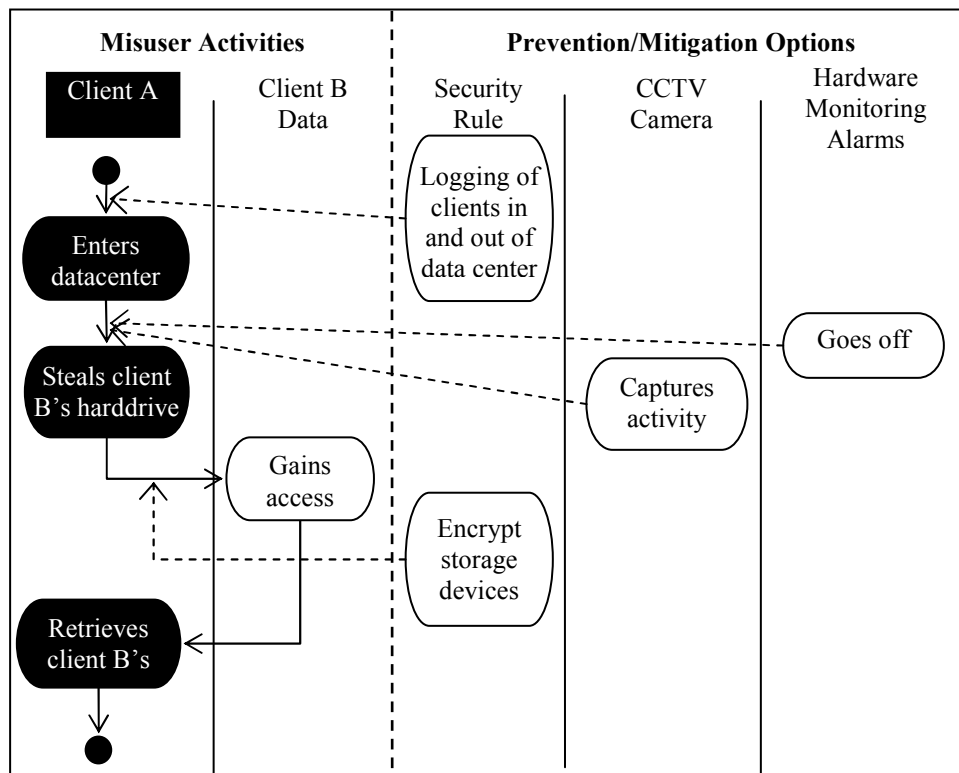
Misuser Activities

Prevention/Mitigation Options

Client A

Client B Data

Security Rule

CCTV Camera

Hardware Monitoring Alarms

Logging of clients in and out of data center

Enters datacenter

Goes off

Steals client B's harddrive

Captures activity

Gains access

Encrypt storage devices

Retrieves client B's